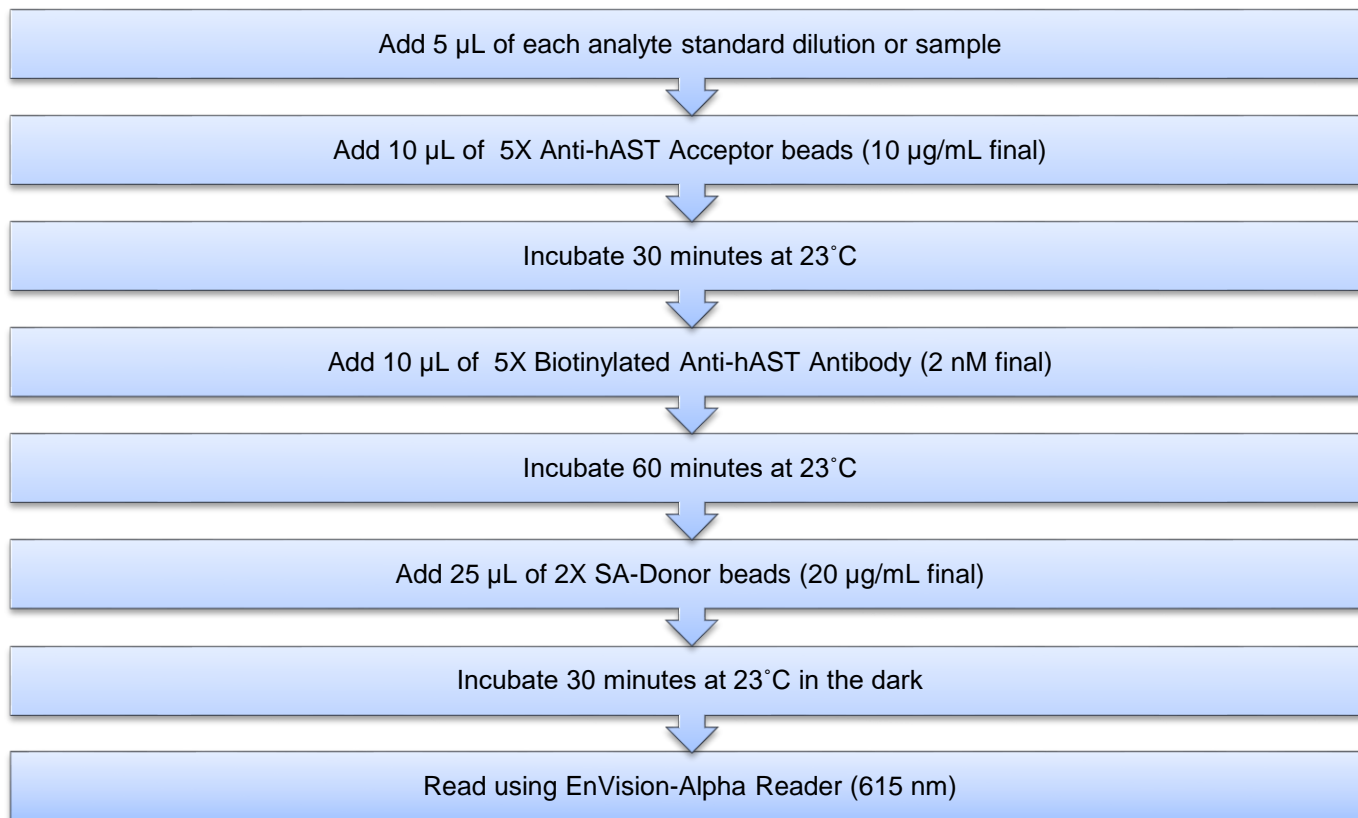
Add 5 µL of each analyte standard dilution or sample

Add 10 µL of 5X Anti-hAST Acceptor beads (10 µg/mL final)

Incubate 30 minutes at 23˚C

Add 10 µL of 5X Biotinylated Anti-hAST Antibody (2 nM final)

Incubate 60 minutes at 23˚C

Add 25 µL of 2X SA-Donor beads (20 µg/mL final)

Incubate 30 minutes at 23˚C in the dark

Read using EnVision-Alpha Reader (615 nm)